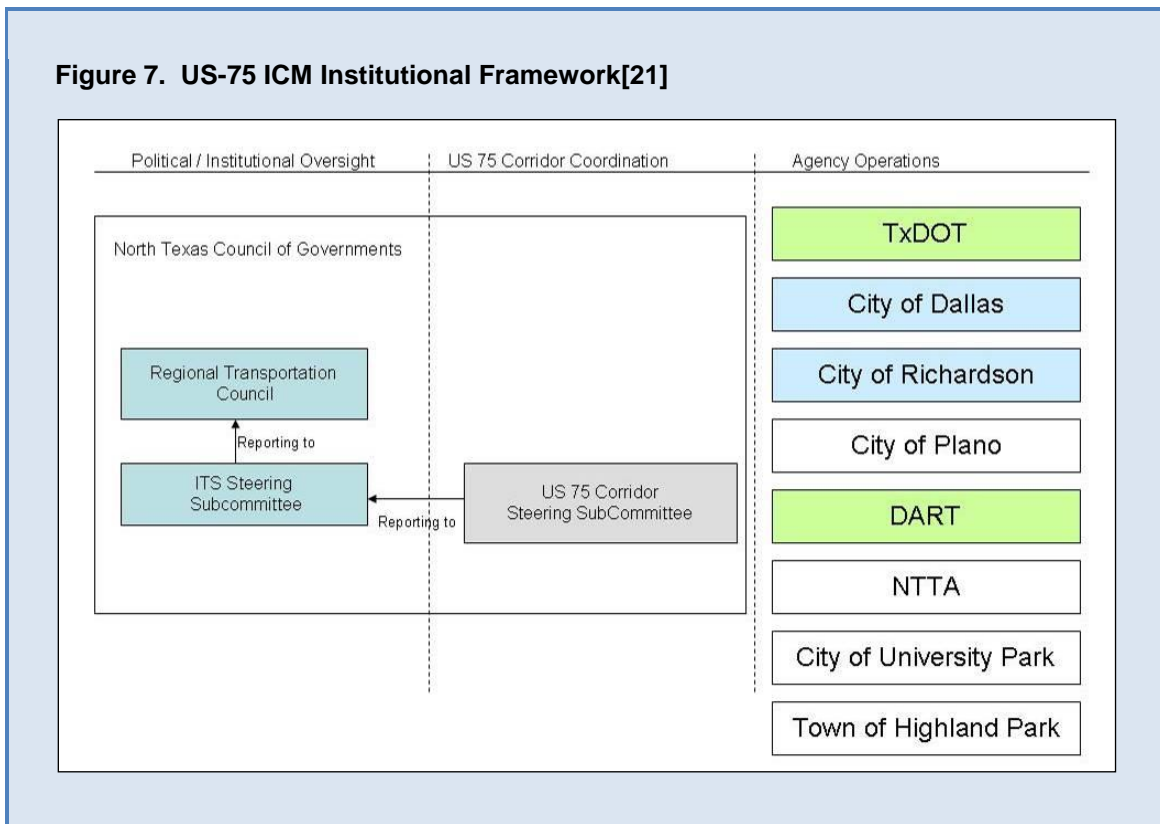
**Figure 7. US-75 ICM Institutional Framework[21]**

Political / Institutional Oversight

US 75 Corridor Coordination

Agency Operations

North Texas Council of Governments

Regional Transportation Council

Reporting to

ITS Steering Subcommittee

Reporting to

US 75 Corridor Steering SubCommittee

TxDOT

City of Dallas

City of Richardson

City of Plano

DART

NTTA

City of University Park

Town of Highland Park